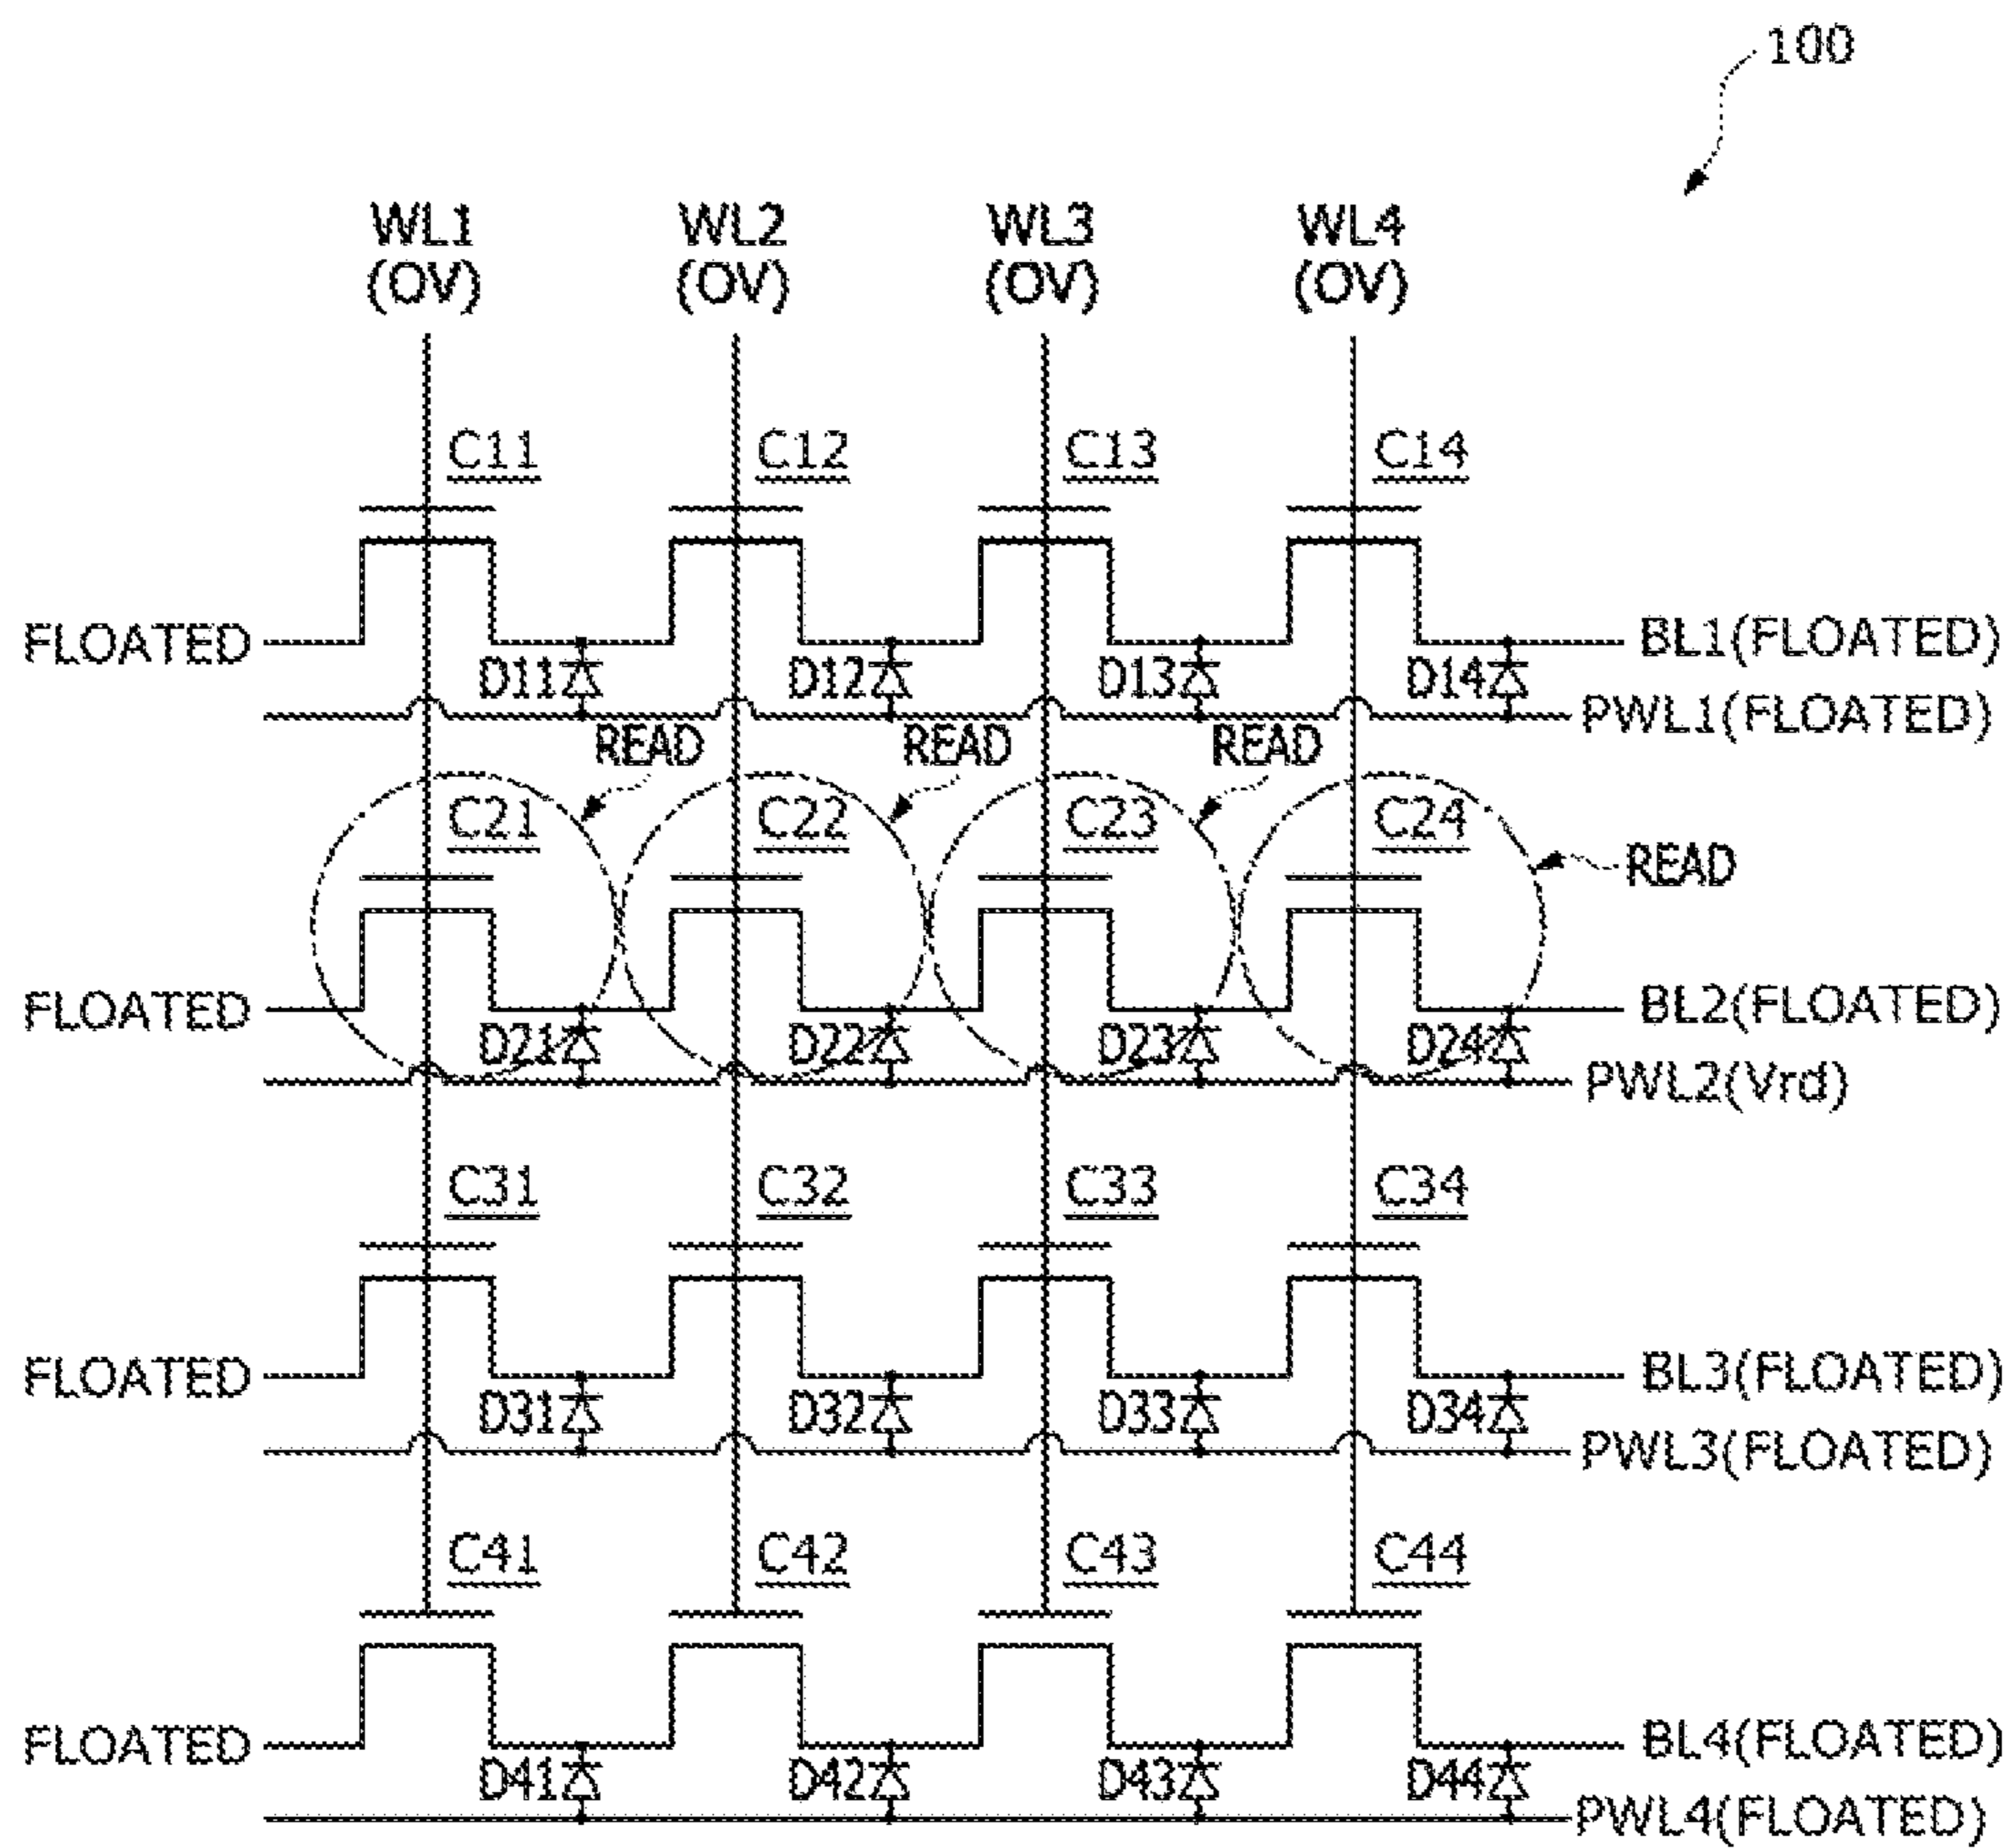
100

WL1 (OV) WL2 (OV) WL3 (OV) WL4 (OV)

C11 C12 C13 C14

FLOATED BL1(FLOATED)

D11 D12 D13 D14

PWL1(FLOATED)

READ READ READ

C21 C22 C23 C24

READ

FLOATED BL2(FLOATED)

D21 D22 D23 D24

PWL2(Vrd)

C31 C32 C33 C34

FLOATED BL3(FLOATED)

D31 D32 D33 D34

PWL3(FLOATED)

C41 C42 C43 C44

FLOATED BL4(FLOATED)

D41 D42 D43 D44

PWL4(FLOATED)